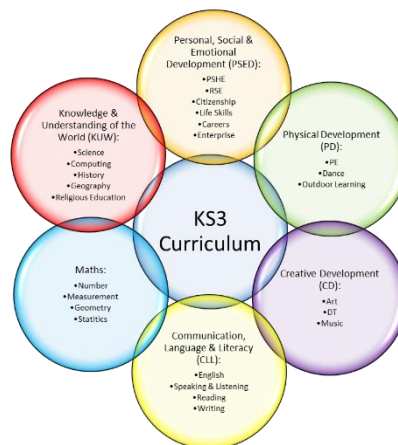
Personal, Social & Emotional Development (PSED):
•PSHE
•RSE
•Citizenship
•Life Skills
•Careers
•Enterprise

Knowledge & Understanding of the World (KUW):
•Science
•Computing
•History
•Geography
•Religious Education

Physical Development (PD):
•PE
•Dance
•Outdoor Learning

KS3 Curriculum

Maths:
•Number
•Measurement
•Geometry
•Statistics

Creative Development (CD):
•Art
•DT
•Music

Communication, Language & Literacy (CLL):
•English
•Speaking & Listening
•Reading
•Writing